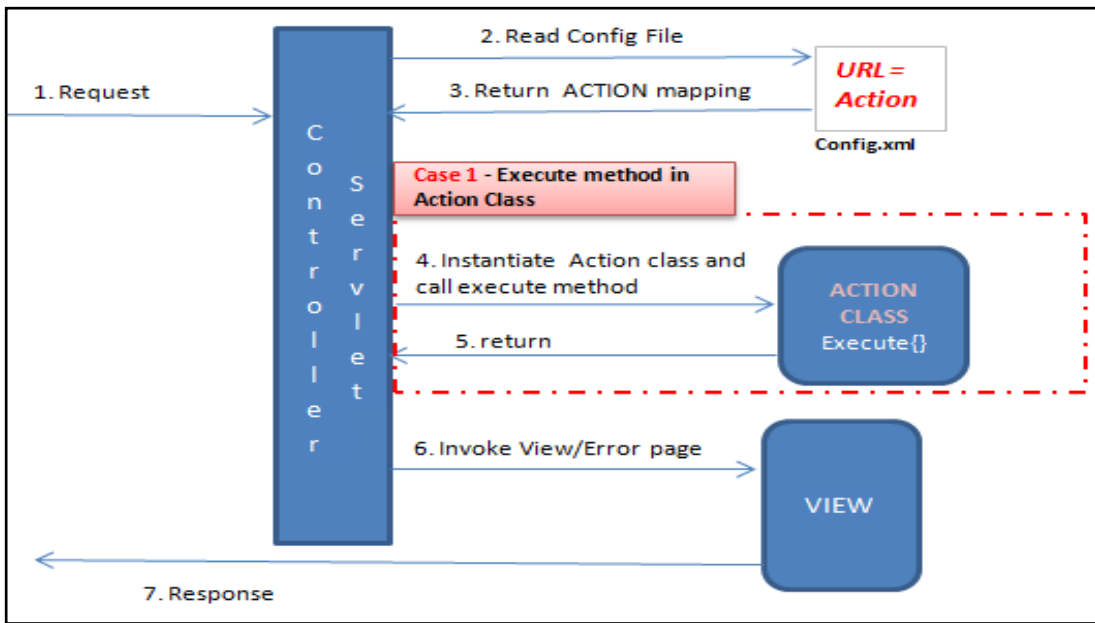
1. Request

C
o
n
t
r
o
l
l
e
r

S
e
r
v
l
e
t

2. Read Config File

3. Return ACTION mapping

URL = Action

Config.xml

Case 1 - Execute method in Action Class

4. Instantiate Action class and call execute method

5. return

ACTION CLASS
Execute{}

6. Invoke View/Error page

VIEW

7. Response